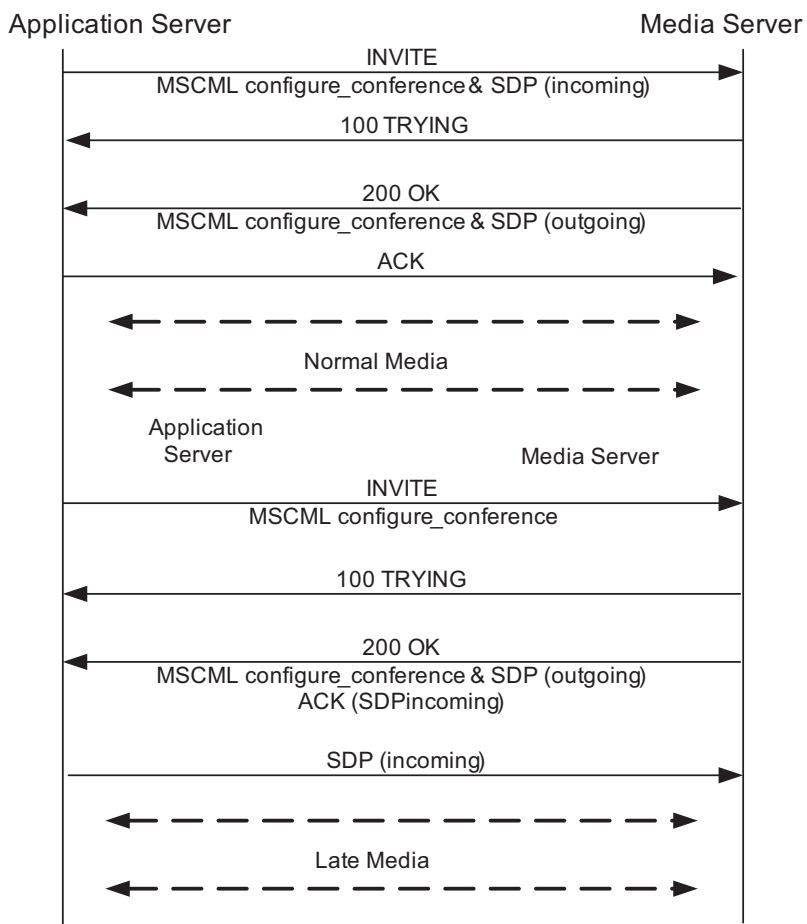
Application Server

Media Server

INVITE

MSCML configure_conference & SDP (incoming)

100 TRYING

200 OK

MSCML configure_conference & SDP (outgoing)

ACK

Normal Media

Application Server

Media Server

INVITE

MSCML configure_conference

100 TRYING

200 OK

MSCML configure_conference & SDP (outgoing)

ACK (SDPincoming)

SDP (incoming)

Late Media